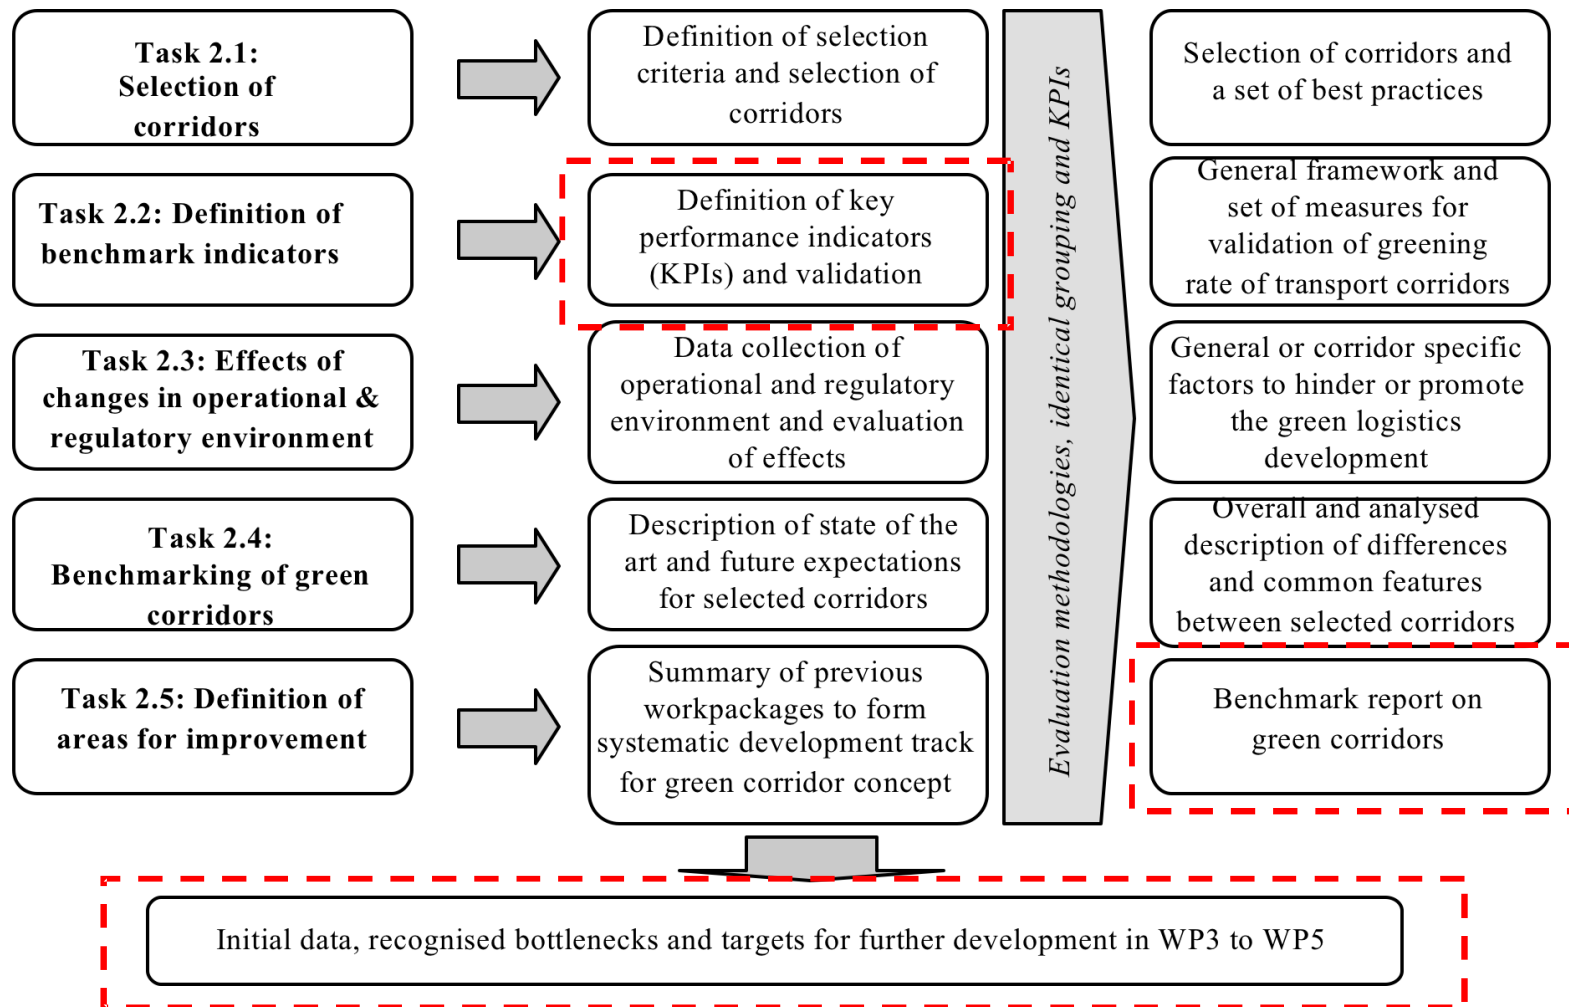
Task 2.1: Selection of corridors

Definition of selection criteria and selection of corridors

Selection of corridors and a set of best practices

Task 2.2: Definition of benchmark indicators

Definition of key performance indicators (KPIs) and validation

General framework and set of measures for validation of greening rate of transport corridors

Task 2.3: Effects of changes in operational & regulatory environment

Data collection of operational and regulatory environment and evaluation of effects

General or corridor specific factors to hinder or promote the green logistics development

Task 2.4: Benchmarking of green corridors

Description of state of the art and future expectations for selected corridors

Overall and analysed description of differences and common features between selected corridors

Task 2.5: Definition of areas for improvement

Summary of previous workpackages to form systematic development track for green corridor concept

Benchmark report on green corridors

Evaluation methodologies, identical grouping and KPIs

Initial data, recognised bottlenecks and targets for further development in WP3 to WP5